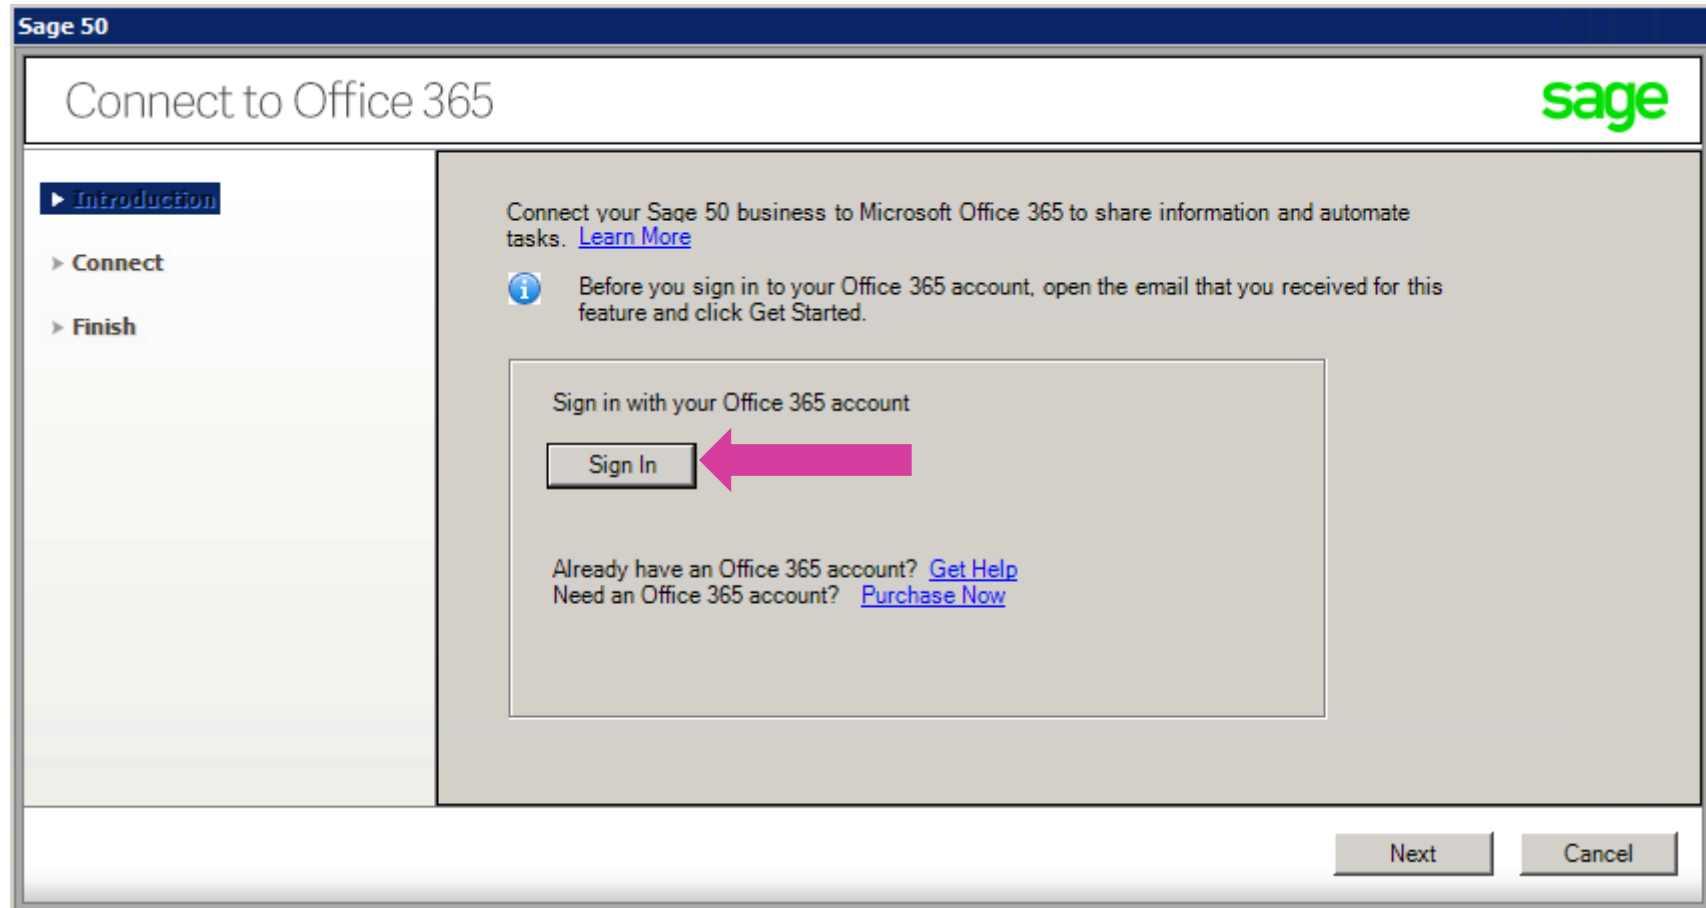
Sage 50

Connect to Office 365

sage

Introduction

Connect

Finish

Connect your Sage 50 business to Microsoft Office 365 to share information and automate tasks. Learn More

Before you sign in to your Office 365 account, open the email that you received for this feature and click Get Started.

Sign in with your Office 365 account

Sign In

Already have an Office 365 account? Get Help
Need an Office 365 account? Purchase Now

Next

Cancel